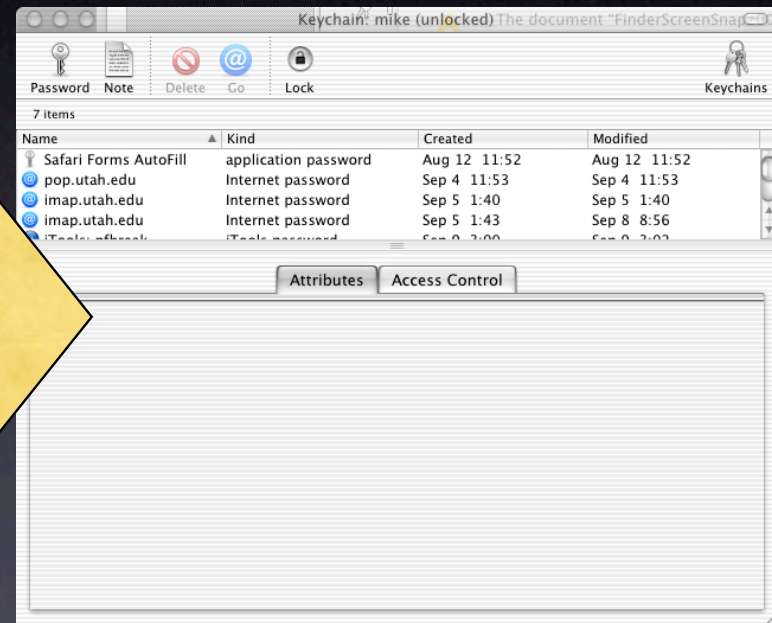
Keychain: mike (unlocked) The document "FinderScreenSnap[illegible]

Password Note Delete Go Lock Keychains

7 items

| Name | Kind | Created | Modified |
|---|---|---|---|
| Safari Forms AutoFill | application password | Aug 12 11:52 | Aug 12 11:52 |
| pop.utah.edu | Internet password | Sep 4 11:53 | Sep 4 11:53 |
| imap.utah.edu | Internet password | Sep 5 1:40 | Sep 5 1:40 |
| imap.utah.edu | Internet password | Sep 5 1:43 | Sep 8 8:56 |
| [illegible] | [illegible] | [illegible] | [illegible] |

Attributes Access Control